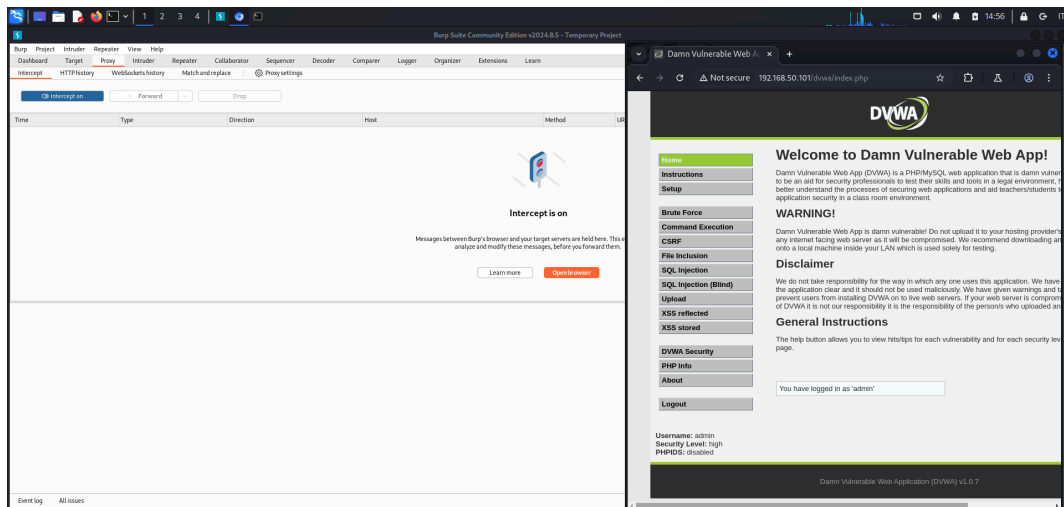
1 2 3 4

14:56

Burp Suite Community Edition v2024.8.5 - Temporary Project

Burp Project Intruder Repeater View Help

Dashboard Target Proxy Intruder Repeater Collaborator Sequencer Decoder Comparer Logger Organizer Extensions Learn

Intercept HTTP history WebSockets history Match and replace Proxy settings

Intercept on Forward Drop

Time Type Direction Host Method UR

Intercept is on

Messages between Burp's browser and your target servers are held here. This e analyze and modify these messages, before you forward them.

Learn more Open browser

Event log All issues

Damn Vulnerable Web A ×

Not secure 192.168.50.101/dvwa/index.php

DVWA

Home
Instructions
Setup
Brute Force
Command Execution
CSRF
File Inclusion
SQL Injection
SQL Injection (Blind)
Upload
XSS reflected
XSS stored
DVWA Security
PHP Info
About
Logout

Welcome to Damn Vulnerable Web App!

Damn Vulnerable Web App (DVWA) is a PHP/MySQL web application that is damn vulner to be an aid for security professionals to test their skills and tools in a legal environment, h better understand the processes of securing web applications and aid teachers/students t application security in a class room environment.

WARNING!

Damn Vulnerable Web App is damn vulnerable! Do not upload it to your hosting provider's any internet facing web server as it will be compromised. We recommend downloading an onto a local machine inside your LAN which is used solely for testing.

Disclaimer

We do not take responsibility for the way in which any one uses this application. We have the application clear and it should not be used maliciously. We have given warnings and t prevent users from installing DVWA on to live web servers. If your web server is comprom of DVWA it is not our responsibility it is the responsibility of the person/s who uploaded an

General Instructions

The help button allows you to view hits/tips for each vulnerability and for each security lev page.

You have logged in as 'admin'

Username: admin
Security Level: high
PHPIDS: disabled

Damn Vulnerable Web Application (DVWA) v1.0.7